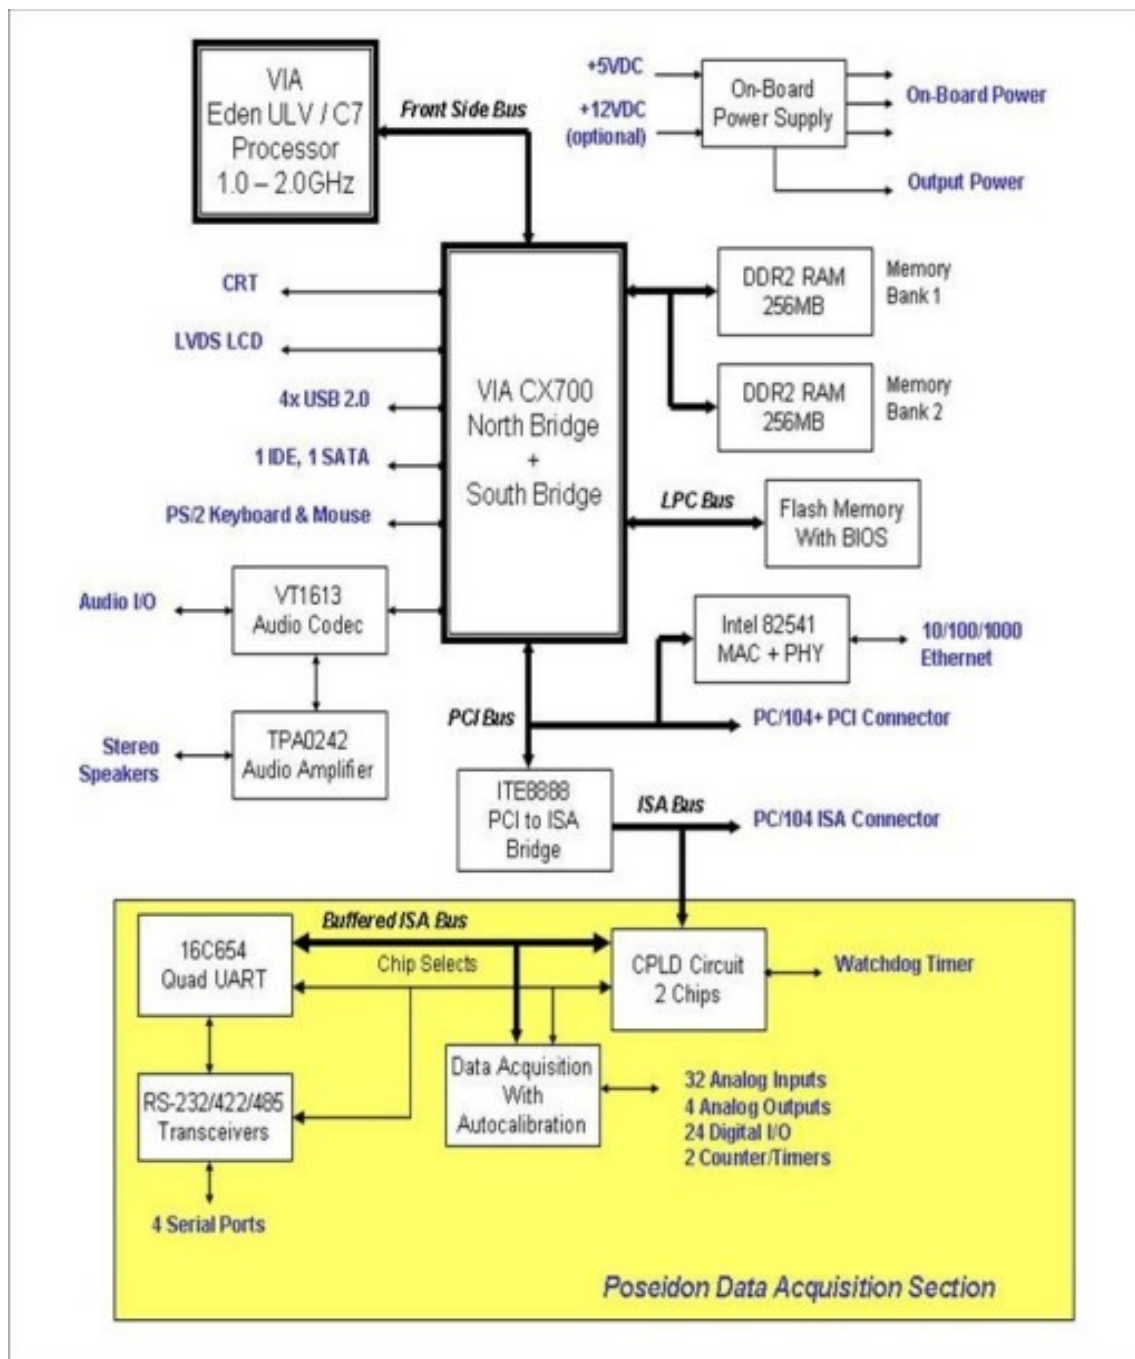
VIA
Eden ULV / C7
Processor
1.0 – 2.0GHz

Front Side Bus

+5VDC

+12VDC
(optional)

On-Board
Power Supply

On-Board Power

Output Power

CRT

LVDS LCD

4x USB 2.0

1 IDE, 1 SATA

PS/2 Keyboard & Mouse

VIA CX700
North Bridge
+
South Bridge

DDR2 RAM
256MB

Memory
Bank 1

DDR2 RAM
256MB

Memory
Bank 2

LPC Bus

Flash Memory
With BIOS

Audio I/O

VT1613
Audio Codec

Intel 82541
MAC + PHY

10/100/1000
Ethernet

Stereo
Speakers

TPA0242
Audio Amplifier

PCI Bus

PC/104+ PCI Connector

ITE8888
PCI to ISA
Bridge

ISA Bus

PC/104 ISA Connector

Buffered ISA Bus

16C654
Quad UART

Chip Selects

CPLD Circuit
2 Chips

Watchdog Timer

RS-232/422/485
Transceivers

Data Acquisition
With
Autocalibration

32 Analog Inputs
4 Analog Outputs
24 Digital I/O
2 Counter/Timers

4 Serial Ports

Poseidon Data Acquisition Section